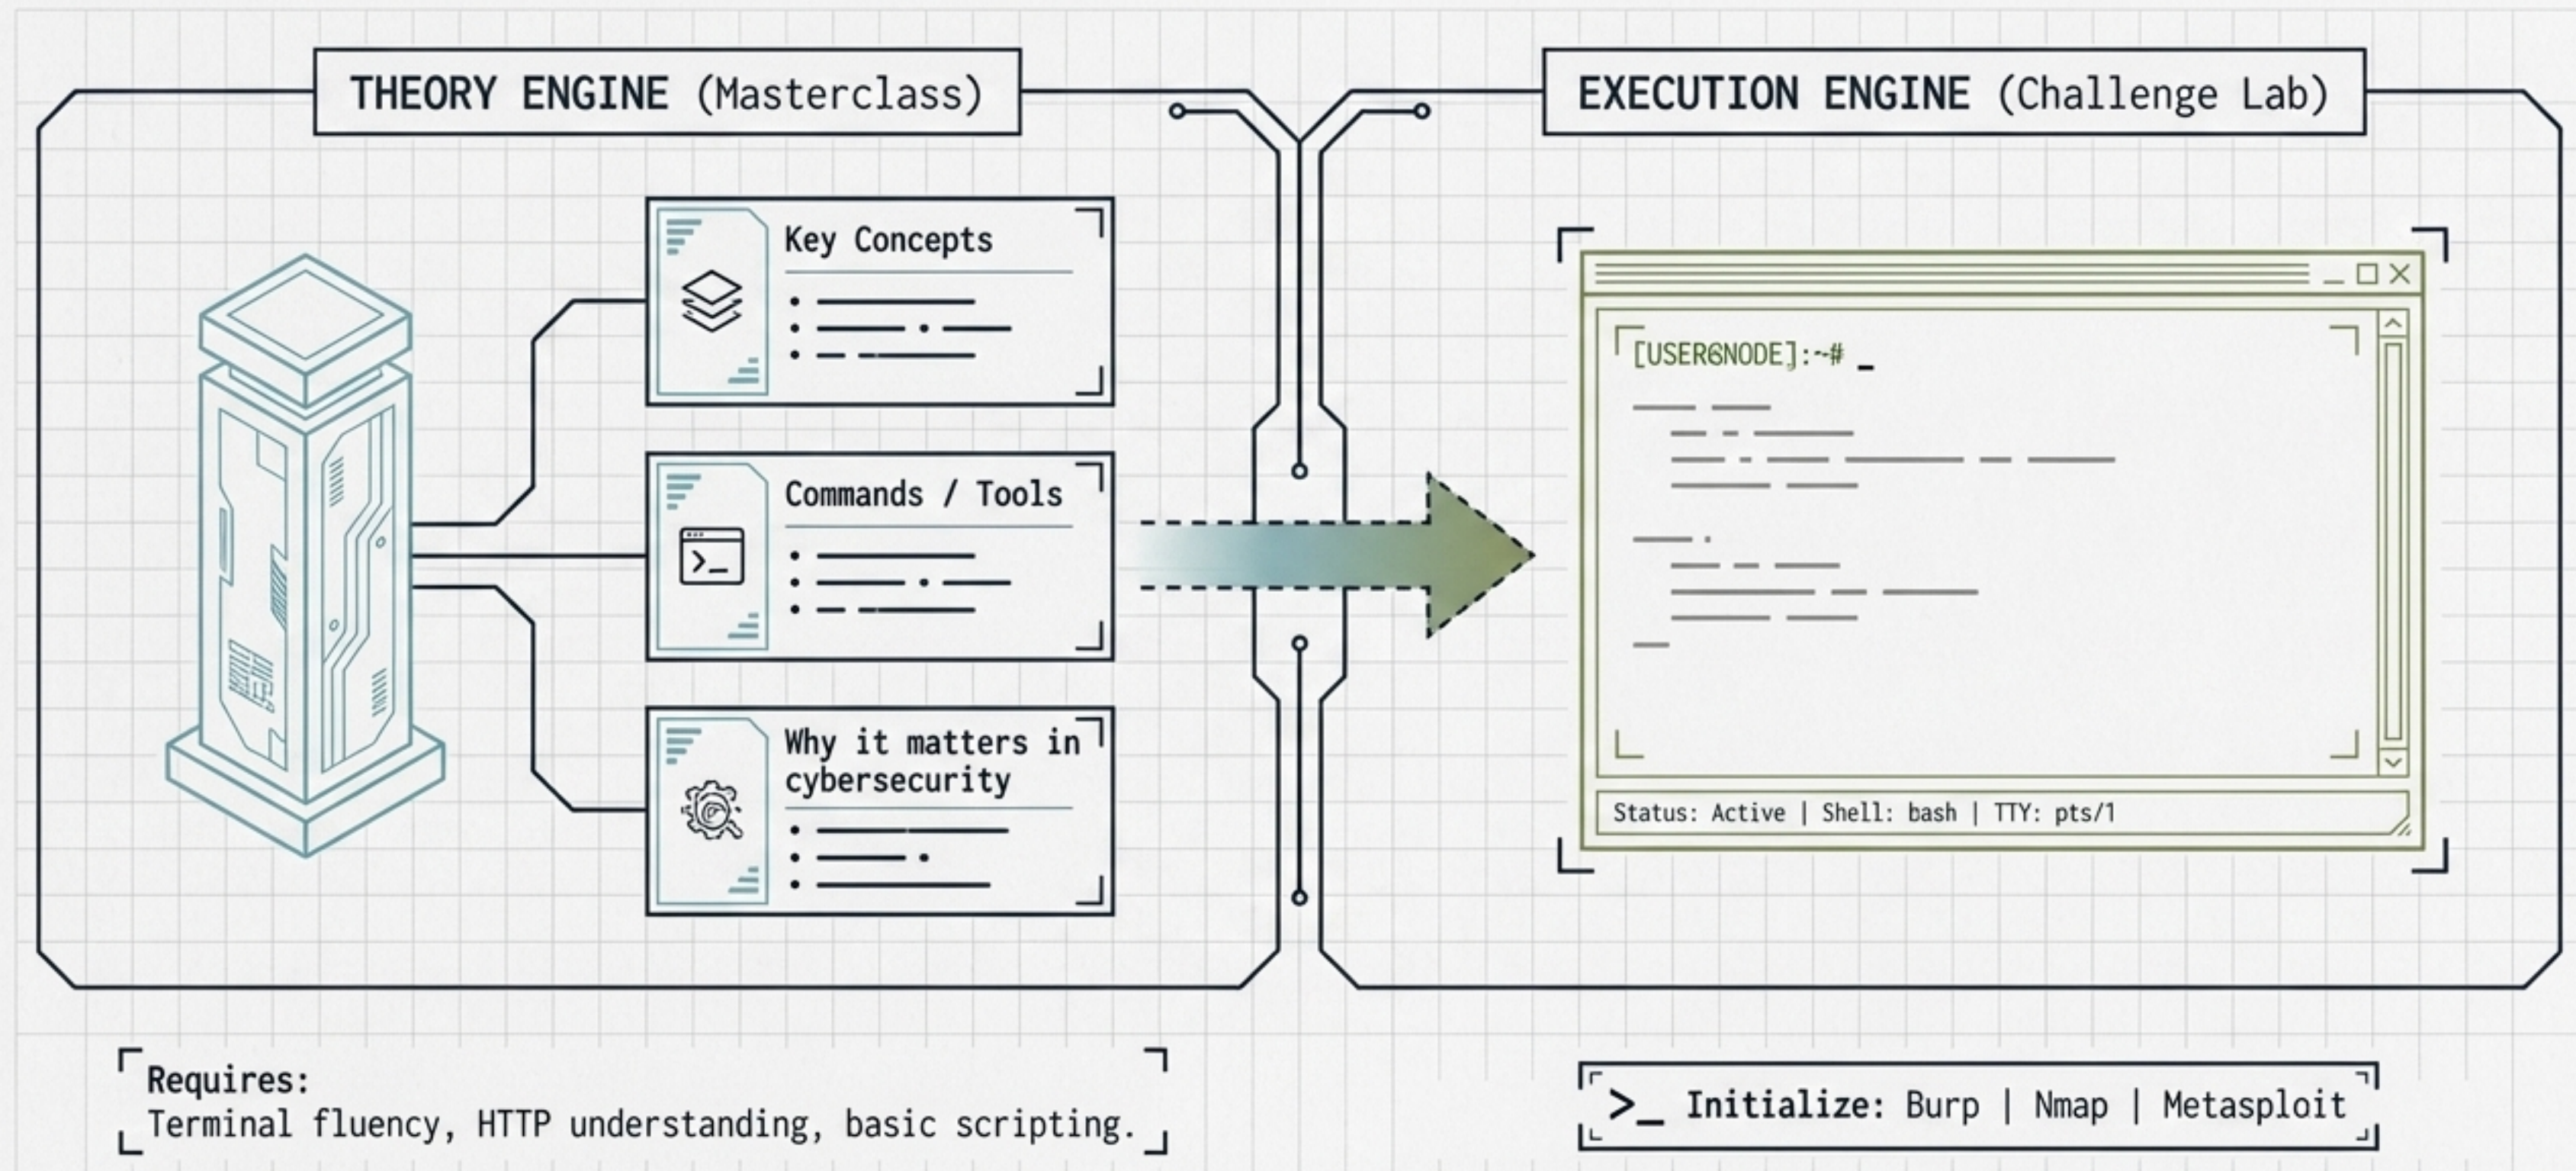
THEORY ENGINE (Masterclass)

Key Concepts

Commands / Tools

Why it matters in cybersecurity

EXECUTION ENGINE (Challenge Lab)

[USER@NODE]:~# _

Status: Active | Shell: bash | TTY: pts/1

Requires:
Terminal fluency, HTTP understanding, basic scripting.

>_ Initialize: Burp | Nmap | Metasploit